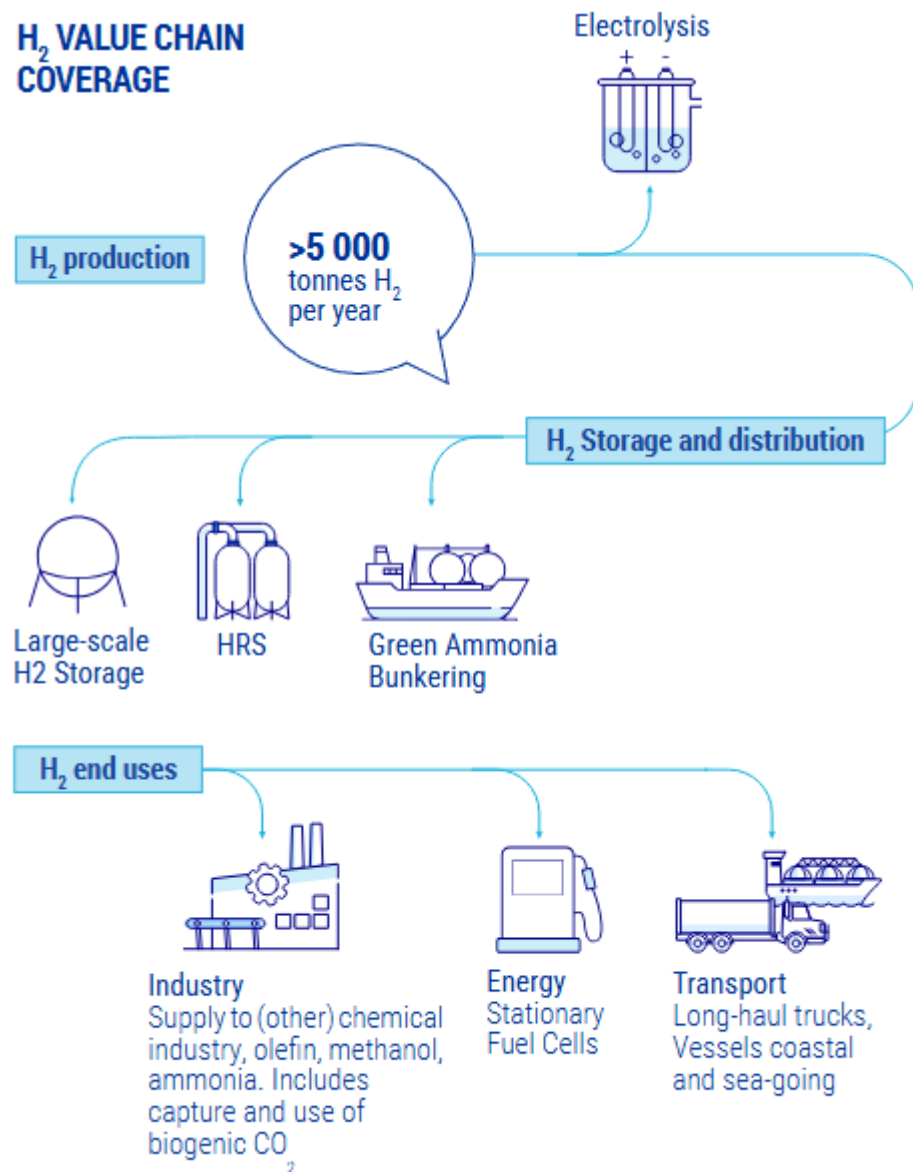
$H_2$ VALUE CHAIN COVERAGE

Electrolysis

+ -

$H_2$ production

>5 000 tonnes $H_2$ per year

$H_2$ Storage and distribution

Large-scale H2 Storage

HRS

Green Ammonia Bunkering

$H_2$ end uses

Industry
Supply to (other) chemical industry, olefin, methanol, ammonia. Includes capture and use of biogenic $CO_2$

Energy
Stationary Fuel Cells

Transport
Long-haul trucks, Vessels coastal and sea-going